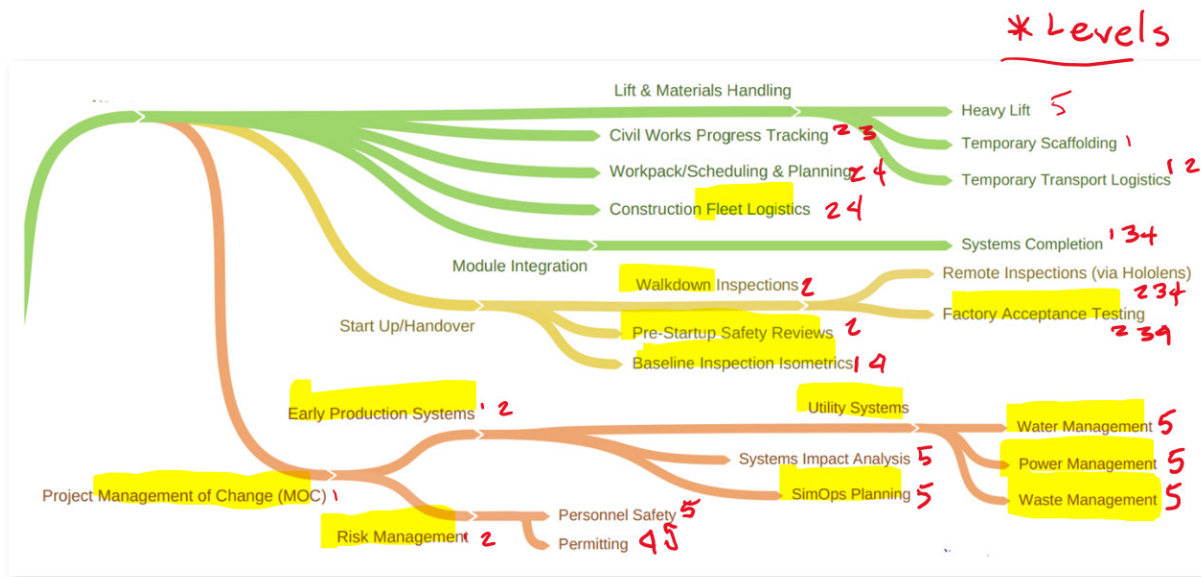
* Levels

Lift & Materials Handling

Heavy Lift 5

Civil Works Progress Tracking 2 3

Temporary Scaffolding 1

Workpack/Scheduling & Planning 2 4

Temporary Transport Logistics 1 2

Construction Fleet Logistics 2 4

Systems Completion 1 3 4

Module Integration

Walkdown Inspections 2

Remote Inspections (via Hololens) 2 3 4

Start Up/Handover

Factory Acceptance Testing 2 3 4

Pre-Startup Safety Reviews 2

Baseline Inspection Isometrics 1 4

Early Production Systems 1 2

Utility Systems

Water Management 5

Systems Impact Analysis 5

Power Management 5

Project Management of Change (MOC) 1

SimOps Planning 5

Waste Management 5

Personnel Safety 5

Risk Management 2

Permitting 4 5